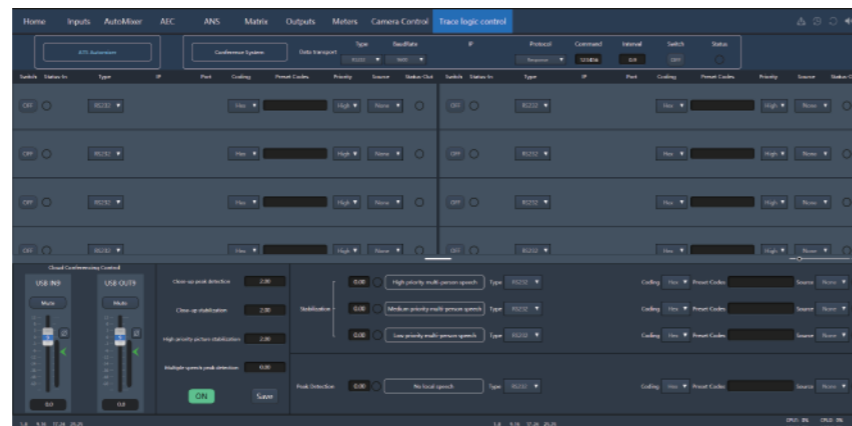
Home Inputs AutoMixer AEC ANS Matrix Outputs Meters Camera Control Trace logic control

ATS Automixer

Conference System

Data transport

Type

BaudRate

IP

Protocol

Command

Interval

Switch

Status

RS232

9600

Response

Enable

0.4

OFF

Switch Status In Type IP Port Coding Preset Codes Priority Source Status Out

Switch Status In Type IP Port Coding Preset Codes Priority Source Status Out

OFF RS232 Hex High None

OFF RS232 Hex High None

OFF RS232 Hex High None

OFF RS232 Hex High None

OFF RS232 Hex High None

OFF RS232 Hex High None

OFF RS232 Hex High None

OFF RS232 Hex High None

Cloud Conferencing Control

USB IN9

USB OUT9

Mute

Mute

0.0

0.0

Close-up peak detection 2.00

Close-up stabilization 2.00

High priority picture stabilization 2.00

Multiple speech peak detection 0.00

ON

Save

Stabilization

0.00 High priority multi-person speech Type RS232

0.00 Medium priority multi-person speech Type RS232

0.00 Low priority multi-person speech Type RS232

Coding Hex Preset Codes Source None

Coding Hex Preset Codes Source None

Coding Hex Preset Codes Source None

Peak Detection

0.00 No local speech Type RS232

Coding Hex Preset Codes Source None

CPU: 3% CPU: 3%